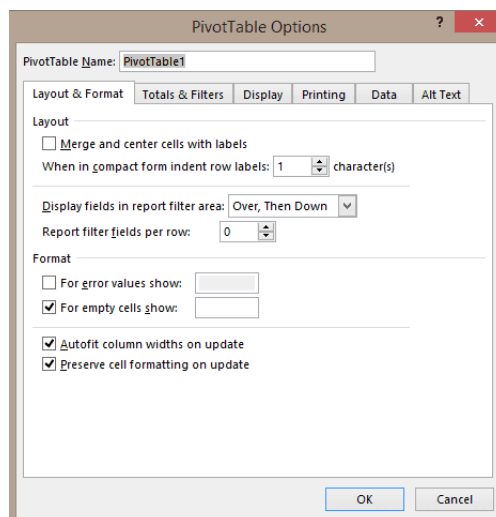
PivotTable Options

?

PivotTable Name: PivotTable1

Layout & Format | Totals & Filters | Display | Printing | Data | Alt Text

Layout

Merge and center cells with labels

When in compact form indent row labels: 1 character(s)

Display fields in report filter area: Over, Then Down

Report filter fields per row: 0

Format

For error values show:

For empty cells show:

Autofit column widths on update

Preserve cell formatting on update

OK

Cancel